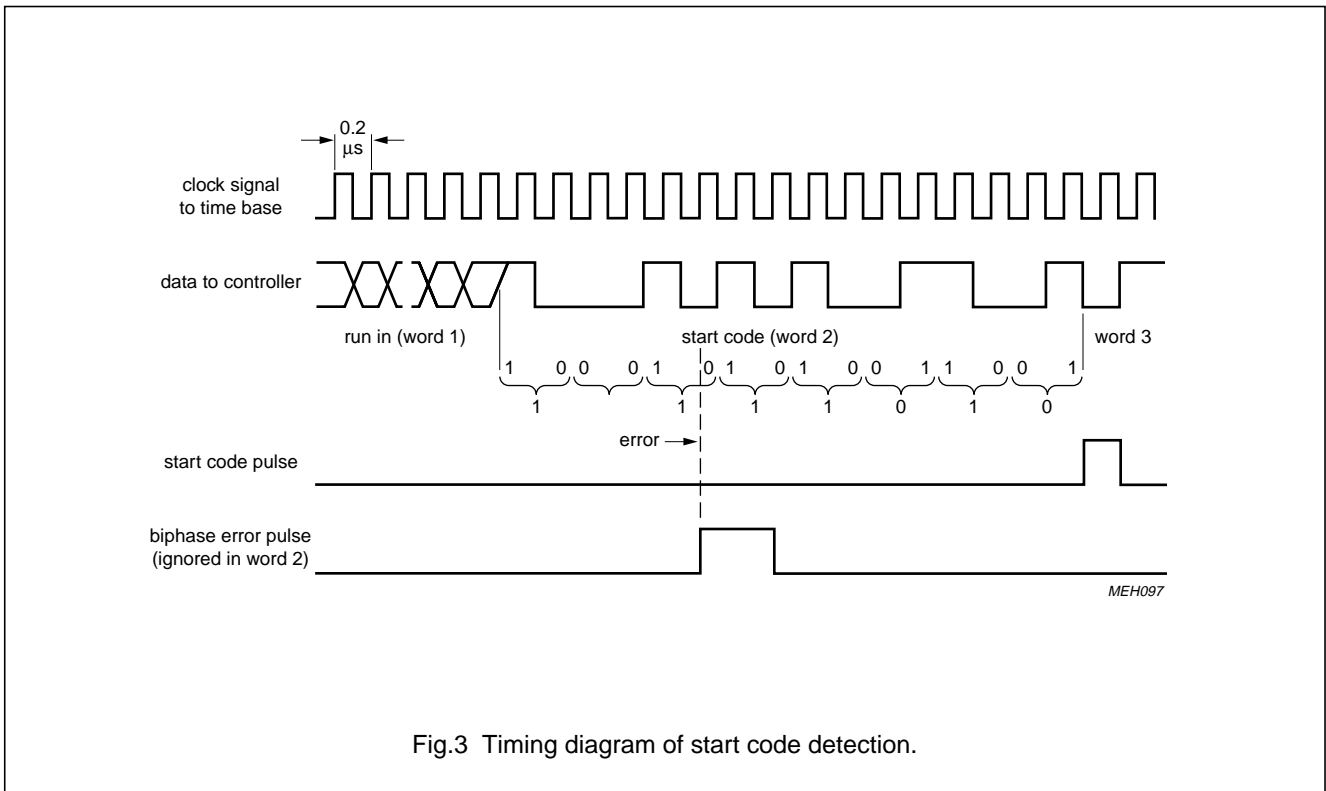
0.2 μs

clock signal to time base

data to controller

run in (word 1)

start code (word 2)

word 3

1 0 0 0 1 0 1 0 1 0 0 1 1 0 0 1

1 1 1 1 0 1 0

error

start code pulse

biphase error pulse (ignored in word 2)

MEH097

Fig.3 Timing diagram of start code detection.